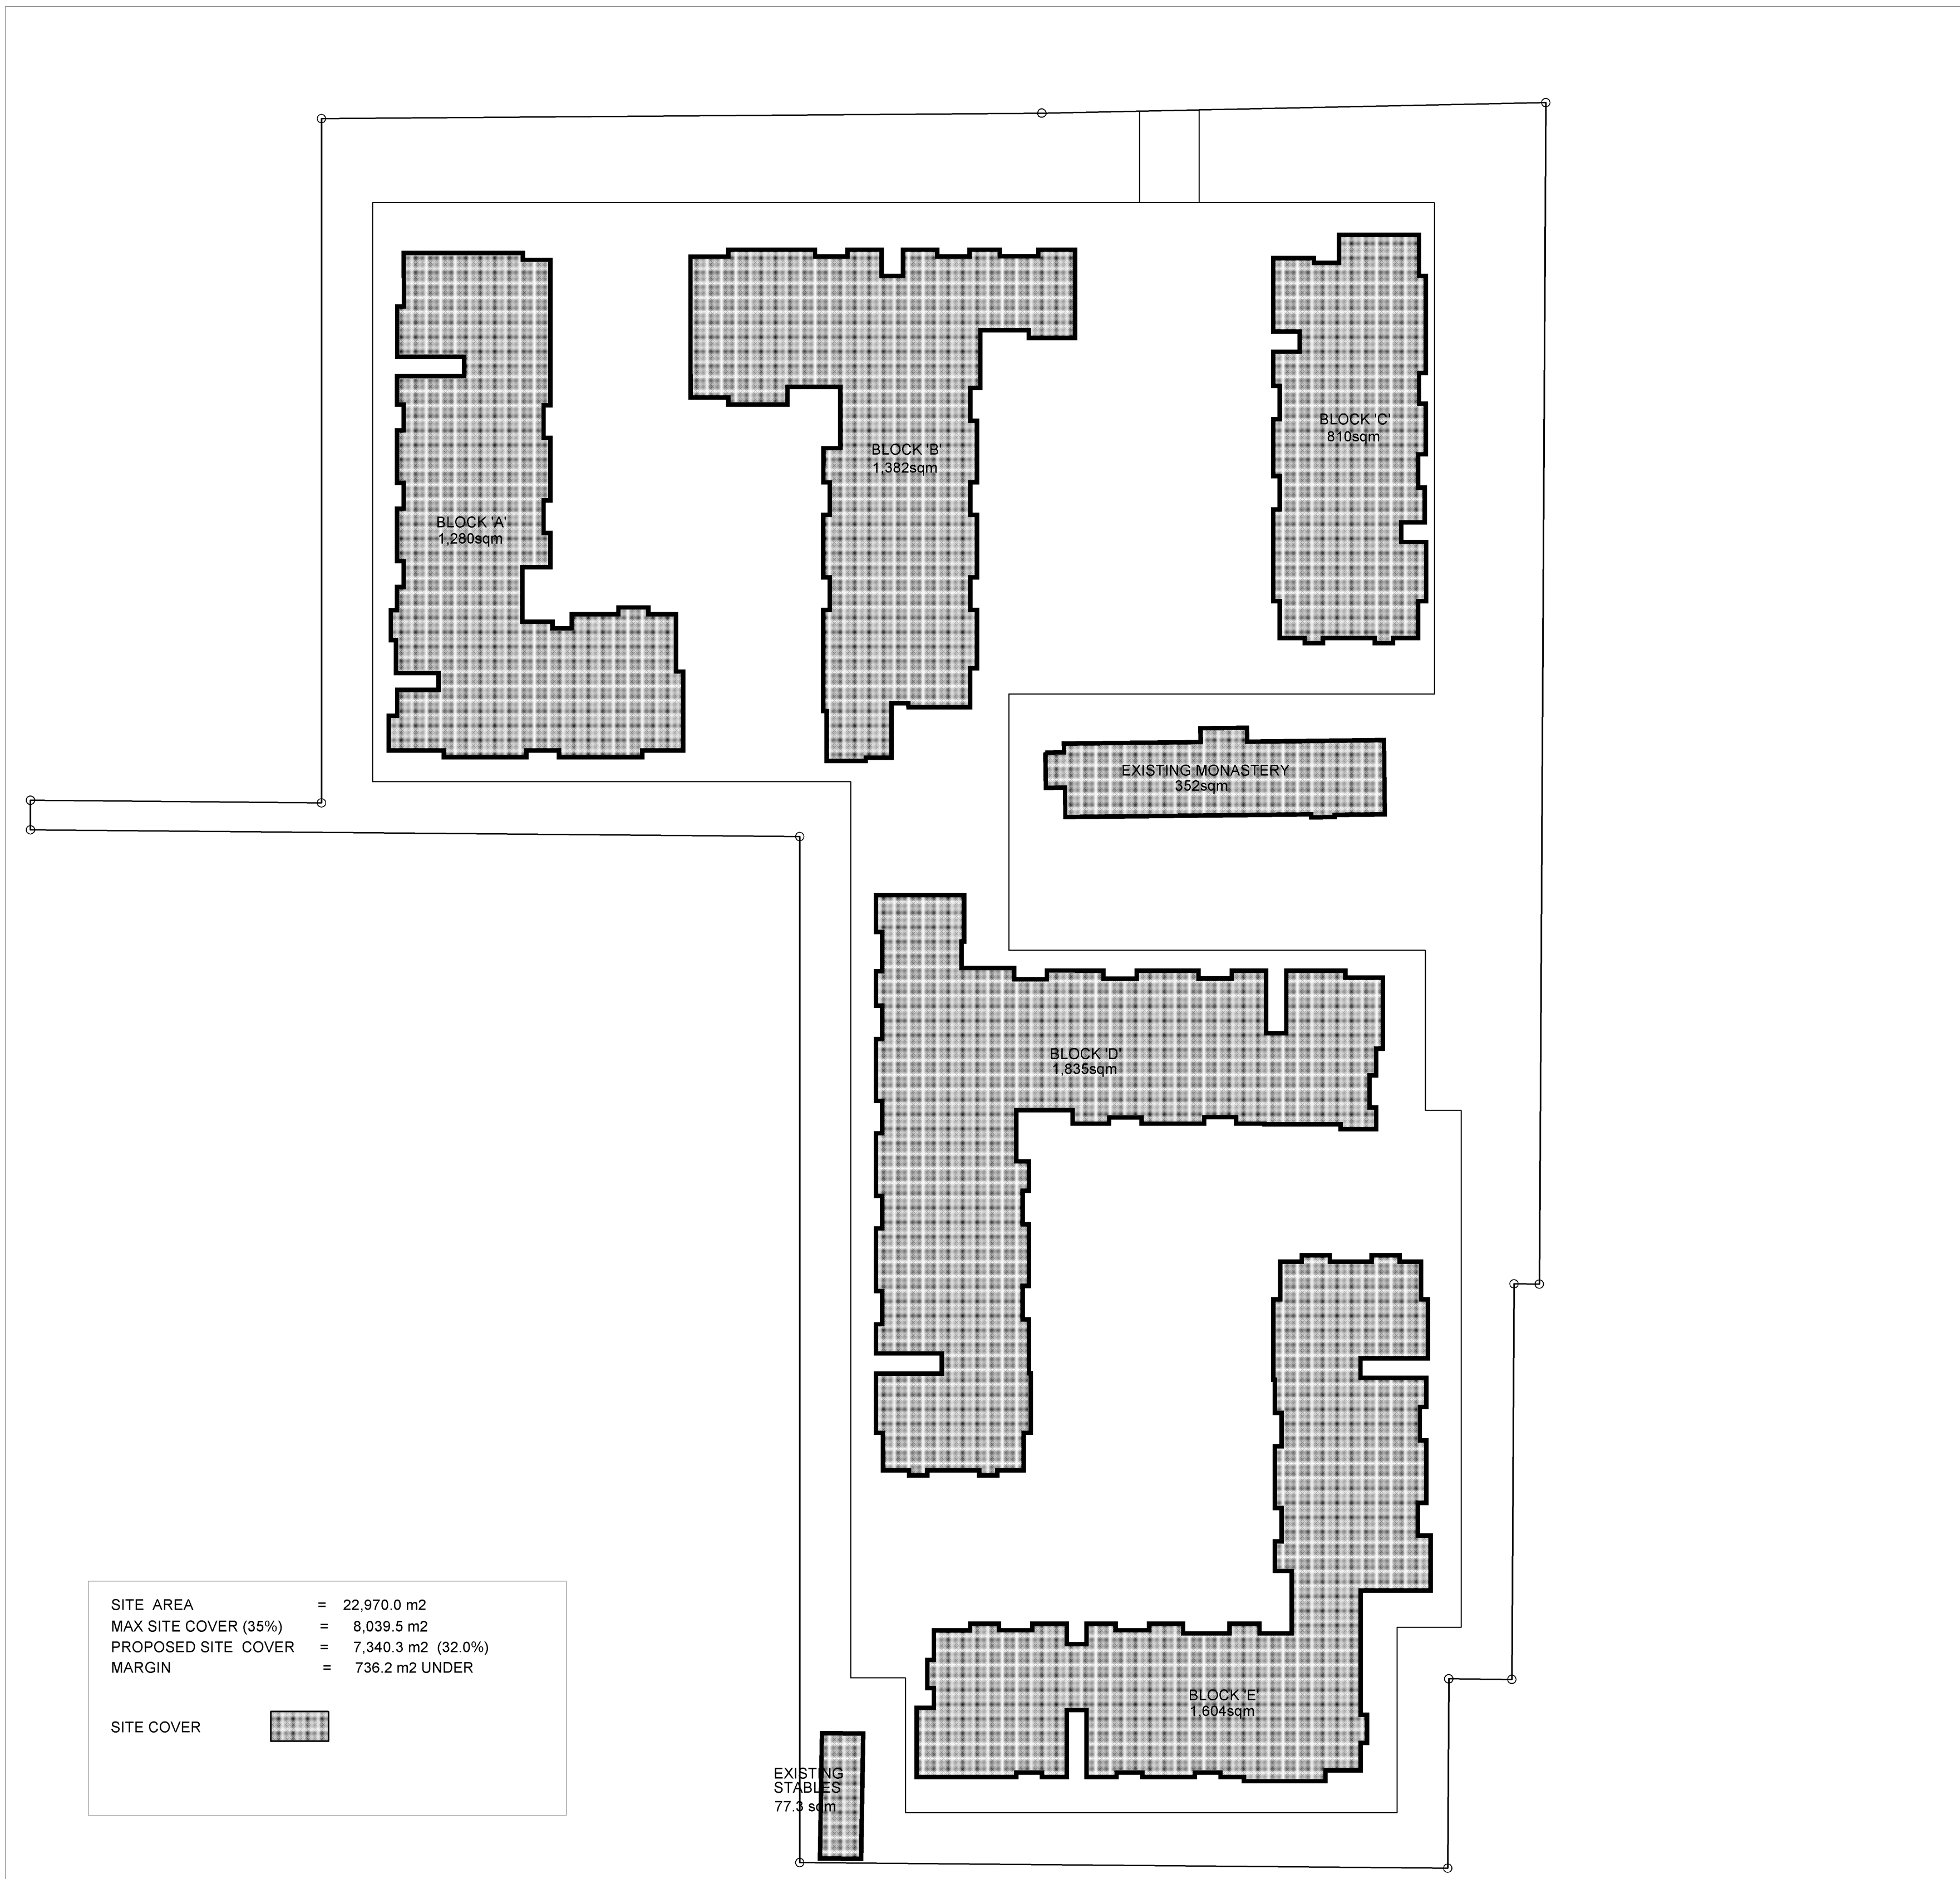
BLOCK 'A'
1,280sqm

BLOCK 'B'
1,382sqm

BLOCK 'C'
810sqm

EXISTING MONASTERY
352sqm

BLOCK 'D'
1,835sqm

BLOCK 'E'
1,604sqm

EXISTING STABLES
77.3 sqm

SITE AREA = 22,970.0 m2
MAX SITE COVER (35%) = 8,039.5 m2
PROPOSED SITE COVER = 7,340.3 m2 (32.0%)
MARGIN = 736.2 m2 UNDER

SITE COVER